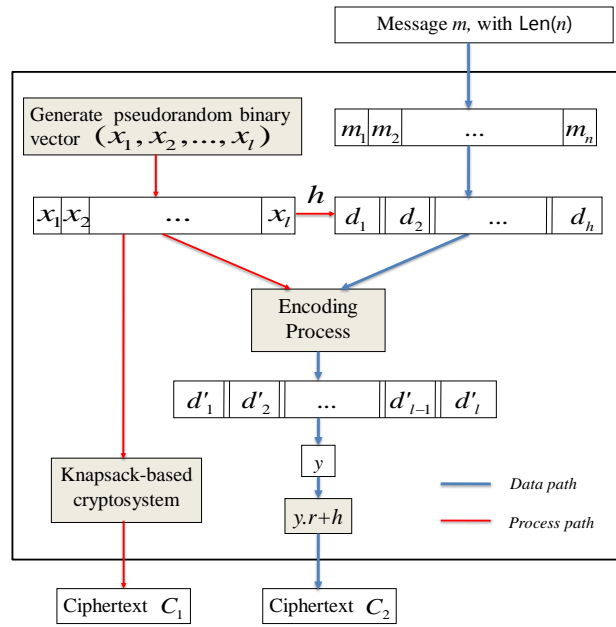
Message $m$, with Len($n$)

Generate pseudorandom binary vector $(x_1, x_2, \ldots, x_l)$

$m_1$ $m_2$ ... $m_n$

$x_1$ $x_2$ ... $x_l$

$h$

$d_1$ $d_2$ ... $d_h$

Encoding Process

$d'_1$ $d'_2$ ... $d'_{l-1}$ $d'_l$

$y$

$y.r+h$

Knapsack-based cryptosystem

Data path

Process path

Ciphertext $C_1$

Ciphertext $C_2$